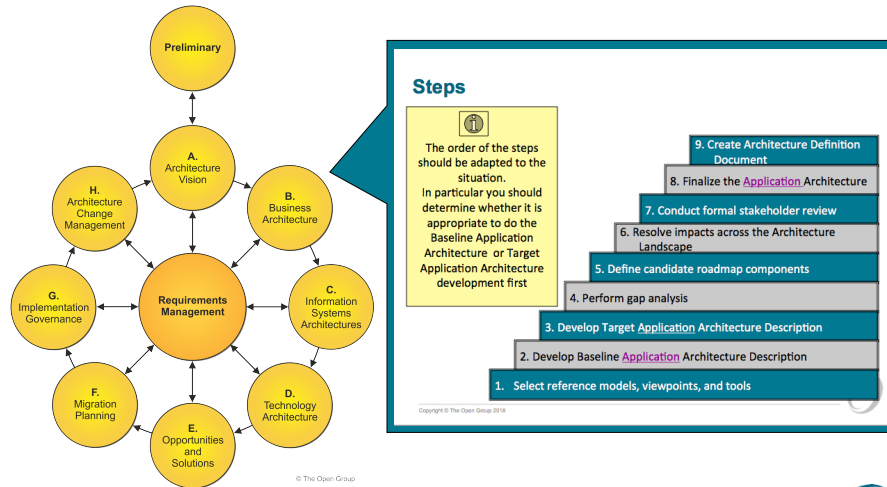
Preliminary

A. Architecture Vision

B. Business Architecture

C. Information Systems Architectures

D. Technology Architecture

E. Opportunities and Solutions

F. Migration Planning

G. Implementation Governance

H. Architecture Change Management

Requirements Management

© The Open Group

Steps

The order of the steps should be adapted to the situation. In particular you should determine whether it is appropriate to do the Baseline Application Architecture or Target Application Architecture development first

9. Create Architecture Definition Document

8. Finalize the Application Architecture

7. Conduct formal stakeholder review

6. Resolve impacts across the Architecture Landscape

5. Define candidate roadmap components

4. Perform gap analysis

3. Develop Target Application Architecture Description

2. Develop Baseline Application Architecture Description

1. Select reference models, viewpoints, and tools

Copyright © The Open Group 2018